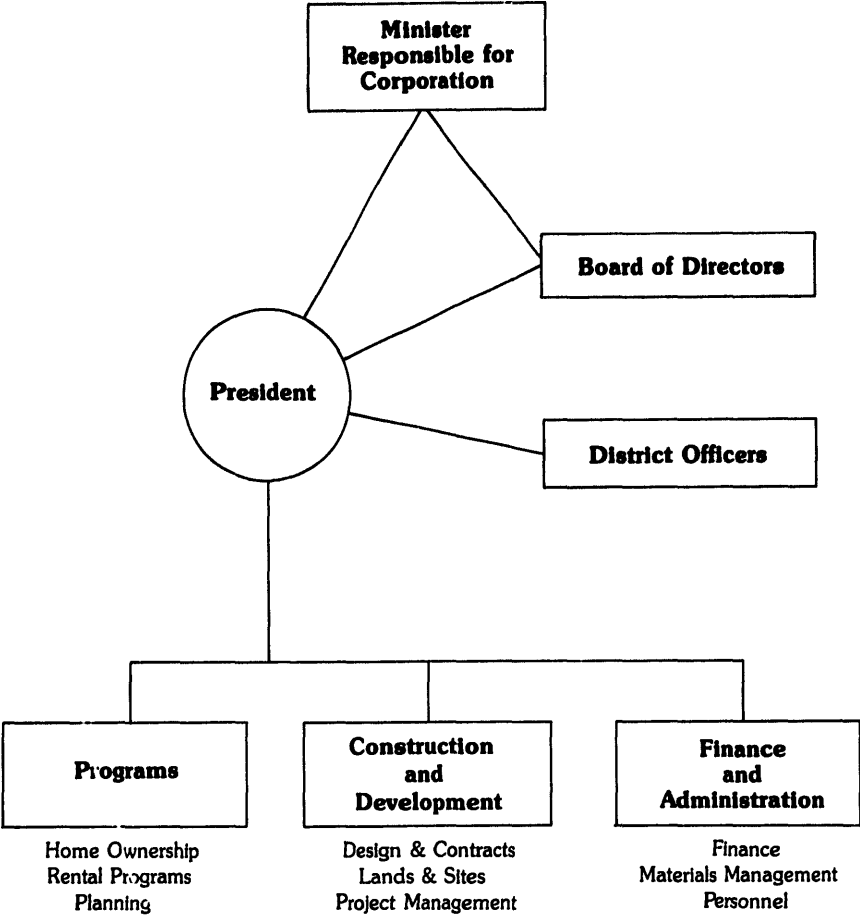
Minister Responsible for Corporation

Board of Directors

President

District Officers

Programs

Home Ownership
Rental Programs
Planning

Construction and Development

Design & Contracts
Lands & Sites
Project Management

Finance and Administration

Finance
Materials Management
Personnel